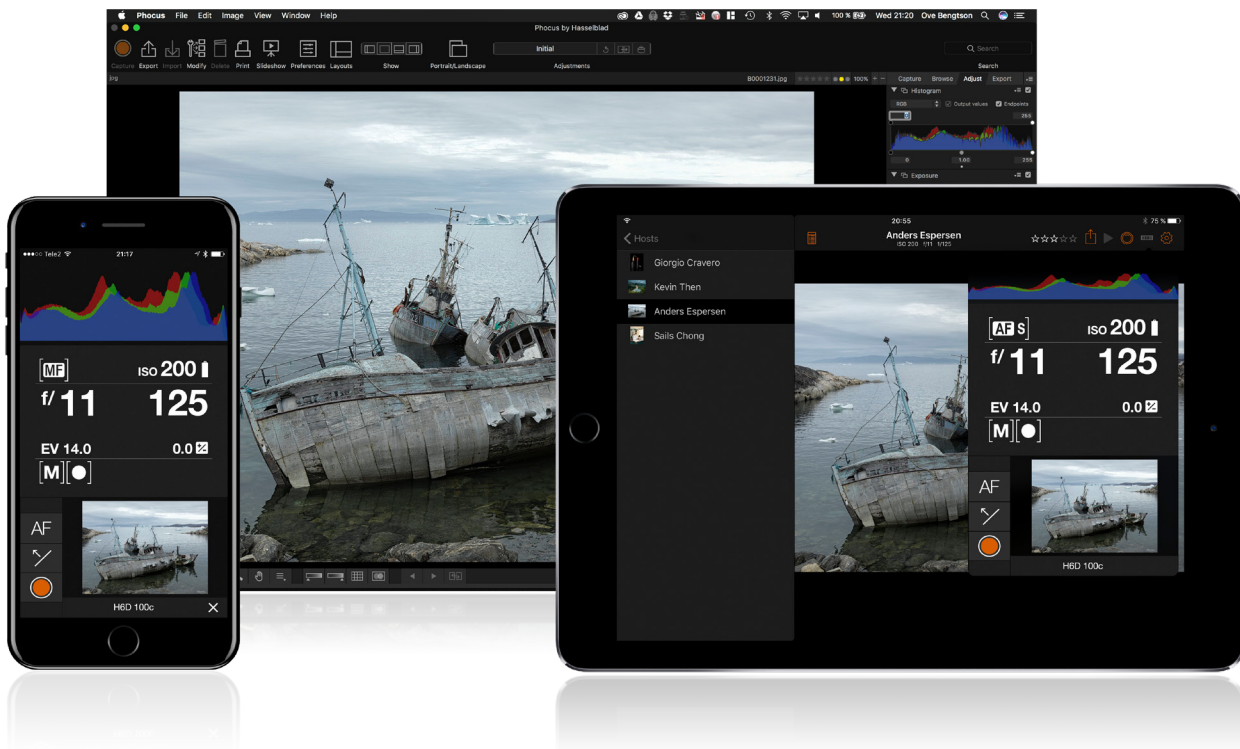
Phocus File Edit Image View Window Help

100 % Wed 21:20 Ove Bengtson

Phocus by Hasselblad

Capture Export Import Modify Delete Print Slideshow Preferences Layouts Show Portrait/Landscape Initial Adjustments Search

Search

jpg B0001231.jpg 100%

Capture Browse Adjust Export

Histogram

RGB Output values Endpoints

0 255

0 1.00 255

Exposure

Tele2 21:17

MF ISO 200

f/ 11 125

EV 14.0 0.0

M

AF

H6D 100c

20:55 75 %

Hosts

Anders Espersen
ISO 200 f/11 1/125

Giorgio Cravero

Kevin Then

Anders Espersen

Sails Chong

AF S ISO 200

f/ 11 125

EV 14.0 0.0

M

AF

H6D 100c